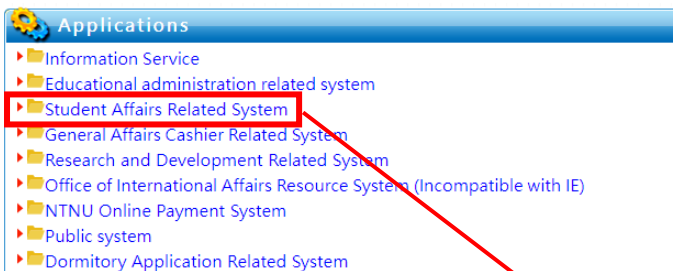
Applications

Information Service
Educational administration related system
Student Affairs Related System
General Affairs Cashier Related System
Research and Development Related System
Office of International Affairs Resource System (Incompatible with IE)
NTNU Online Payment System
Public system
Dormitory Application Related System